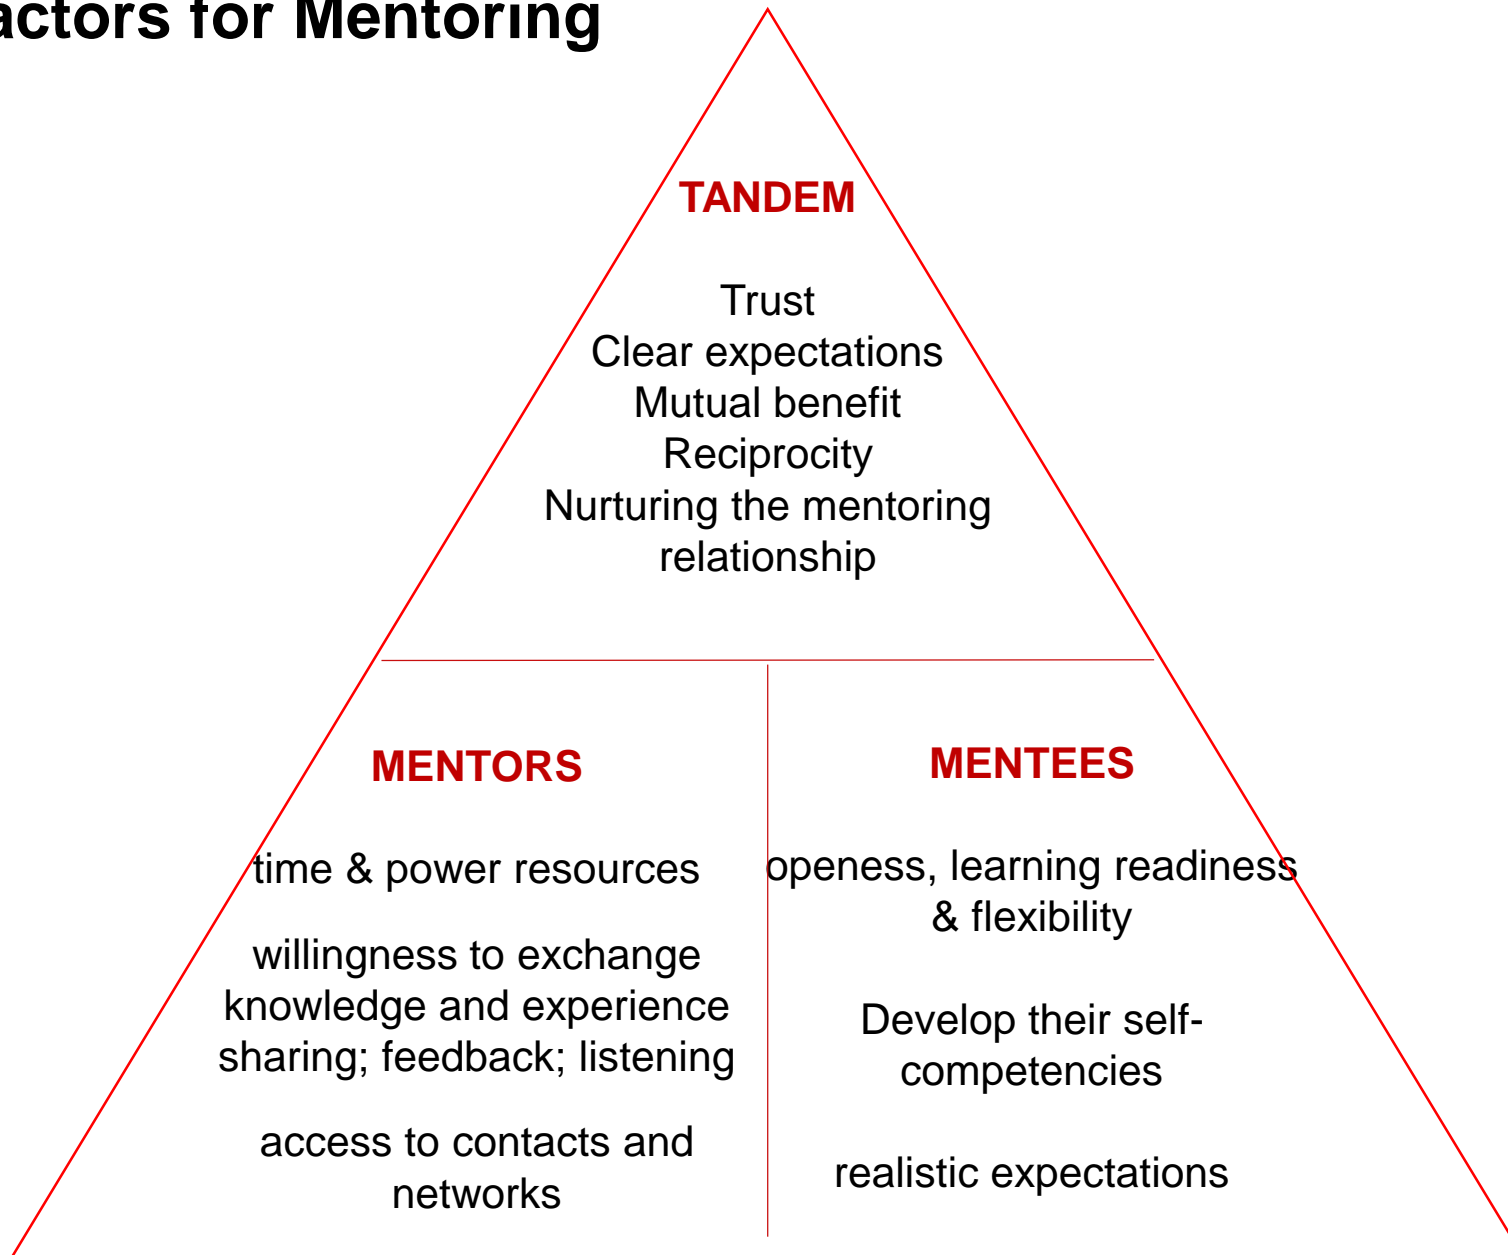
actors for Mentoring

TANDEM

Trust
Clear expectations
Mutual benefit
Reciprocity
Nurturing the mentoring relationship

MENTORS

time & power resources

willingness to exchange knowledge and experience sharing; feedback; listening

access to contacts and networks

MENTEES

openess, learning readiness & flexibility

Develop their self-competencies

realistic expectations